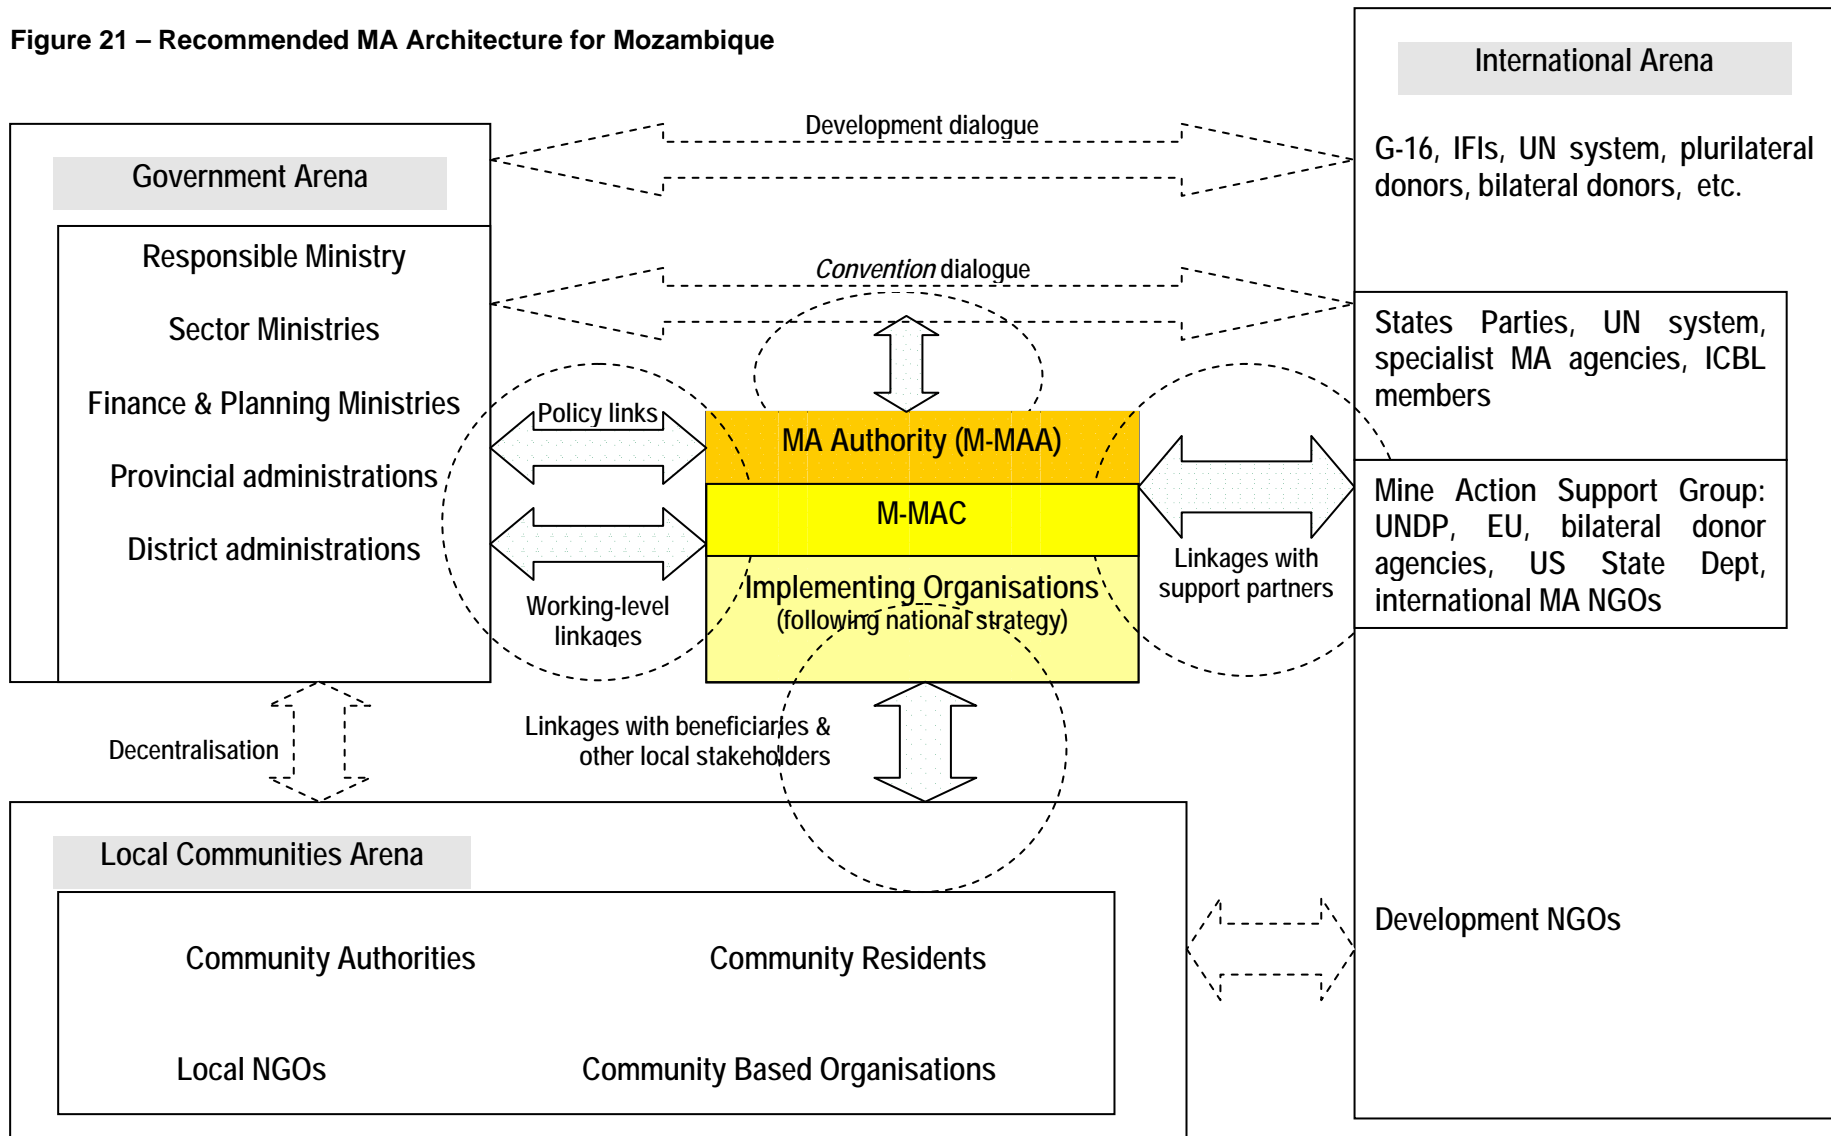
Figure 21 – Recommended MA Architecture for Mozambique

International Arena

Development dialogue

Government Arena

G-16, IFIs, UN system, plurilateral donors, bilateral donors, etc.

Responsible Ministry

Sector Ministries

Finance & Planning Ministries

Provincial administrations

District administrations

Convention dialogue

States Parties, UN system, specialist MA agencies, ICBL members

Policy links

MA Authority (M-MAA)

M-MAC

Implementing Organisations
(following national strategy)

Working-level linkages

Linkages with support partners

Mine Action Support Group: UNDP, EU, bilateral donor agencies, US State Dept, international MA NGOs

Decentralisation

Linkages with beneficiaries & other local stakeholders

Local Communities Arena

Community Authorities

Community Residents

Local NGOs

Community Based Organisations

Development NGOs